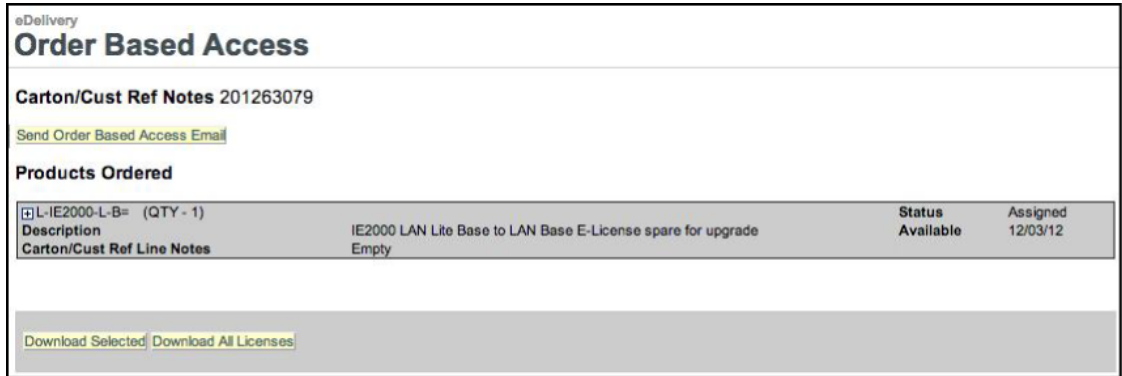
eDelivery
Order Based Access

Carton/Cust Ref Notes 201263079

Send Order Based Access Email

Products Ordered

| ⊞L-IE2000-L-B= (QTY - 1) | | Status | Assigned |
|---|---|---|---|
| Description | IE2000 LAN Lite Base to LAN Base E-License spare for upgrade | Available | 12/03/12 |
| Carton/Cust Ref Line Notes | Empty | | |

Download Selected Download All Licenses